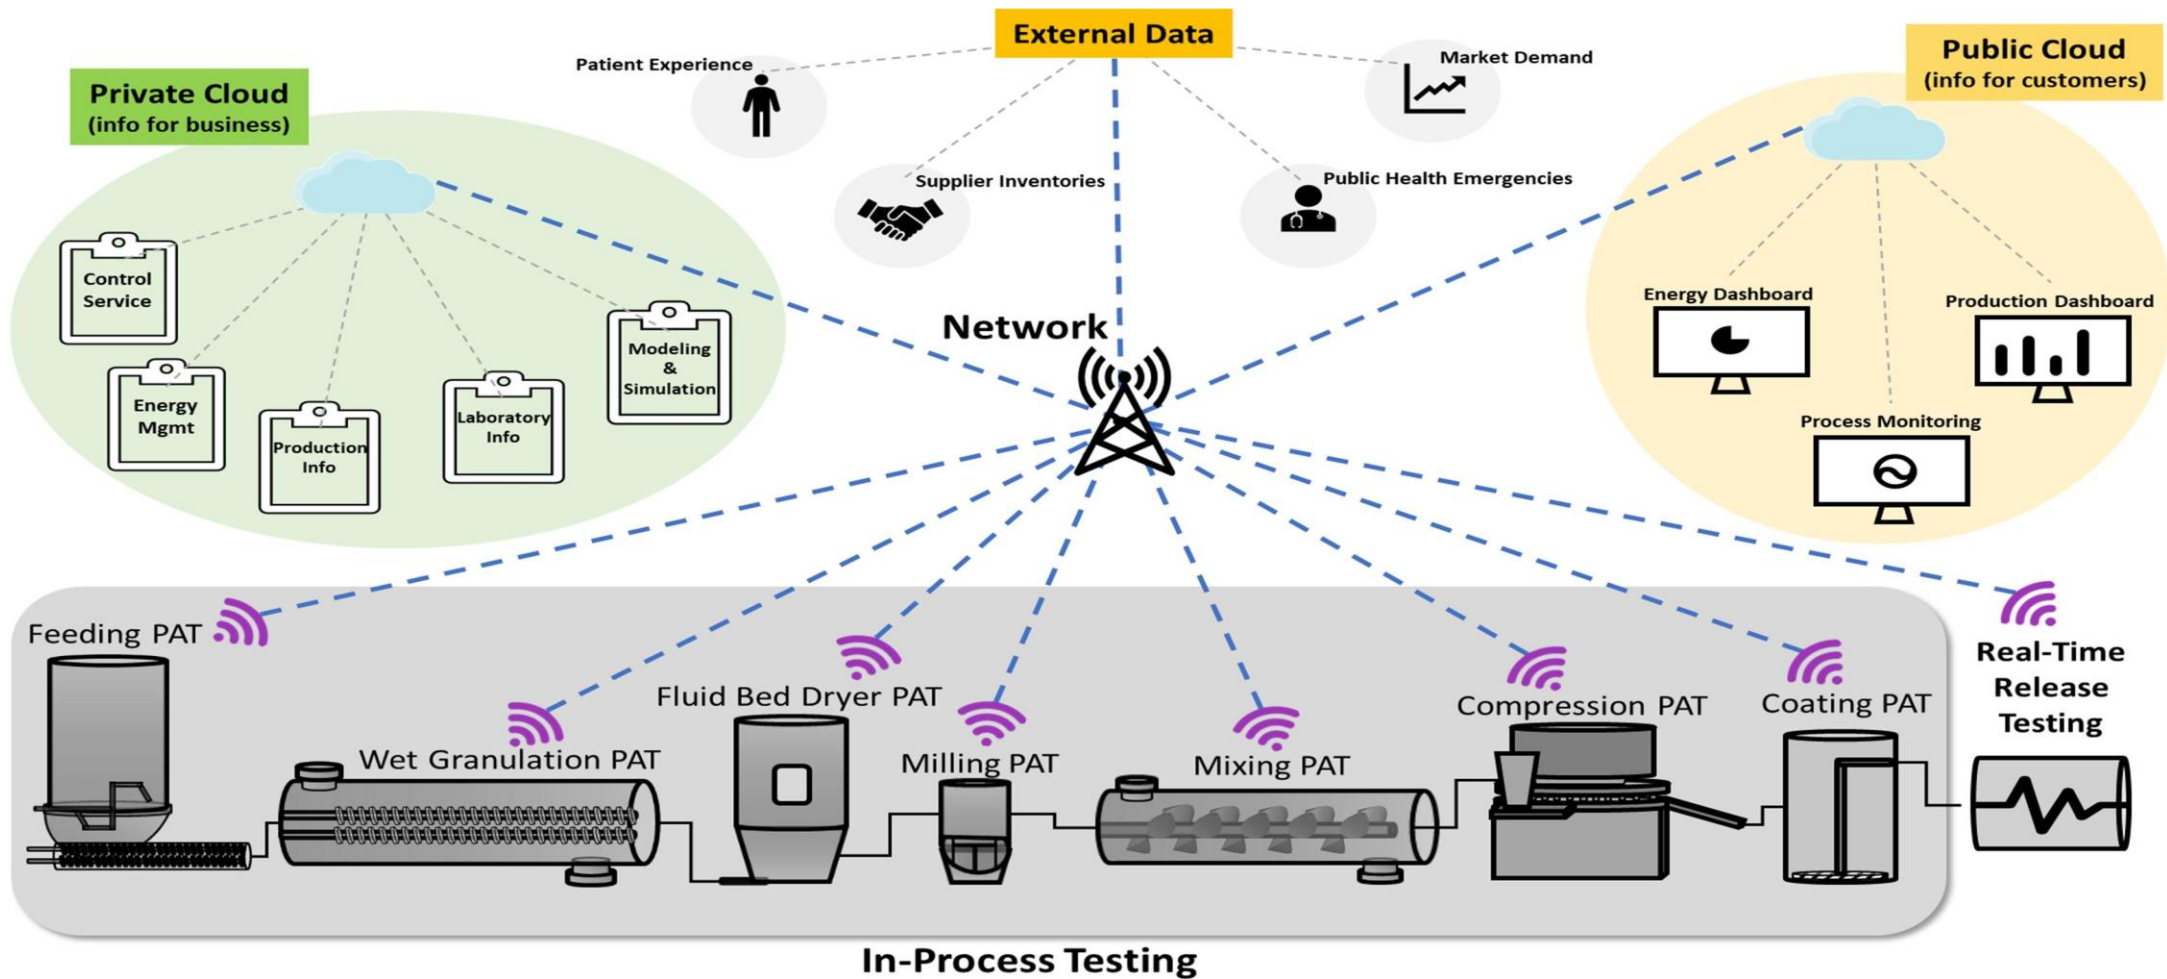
External Data

Patient Experience

Market Demand

Supplier Inventories

Public Health Emergencies

Private Cloud
(info for business)

Control Service

Energy Mgmt

Production Info

Laboratory Info

Modeling & Simulation

Network

Public Cloud
(info for customers)

Energy Dashboard

Production Dashboard

Process Monitoring

Feeding PAT

Wet Granulation PAT

Fluid Bed Dryer PAT

Milling PAT

Mixing PAT

Compression PAT

Coating PAT

Real-Time Release Testing

In-Process Testing